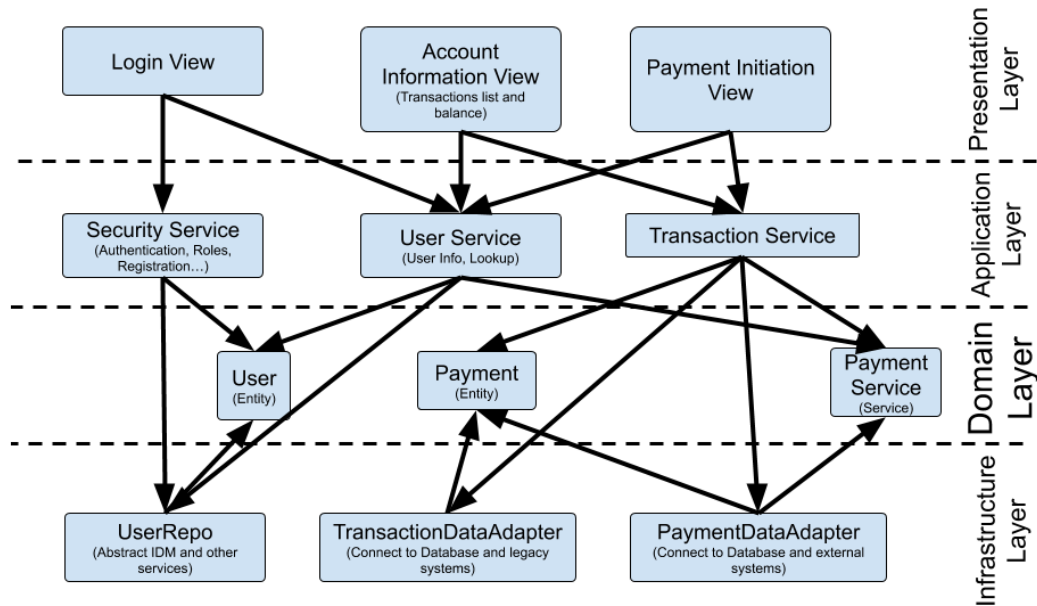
Login View

Account Information View
(Transactions list and balance)

Payment Initiation View

Presentation Layer

Security Service
(Authentication, Roles, Registration…)

User Service
(User Info, Lookup)

Transaction Service

Application Layer

User
(Entity)

Payment
(Entity)

Payment Service
(Service)

Domain Layer

UserRepo
(Abstract IDM and other services)

TransactionDataAdapter
(Connect to Database and legacy systems)

PaymentDataAdapter
(Connect to Database and external systems)

Infrastructure Layer